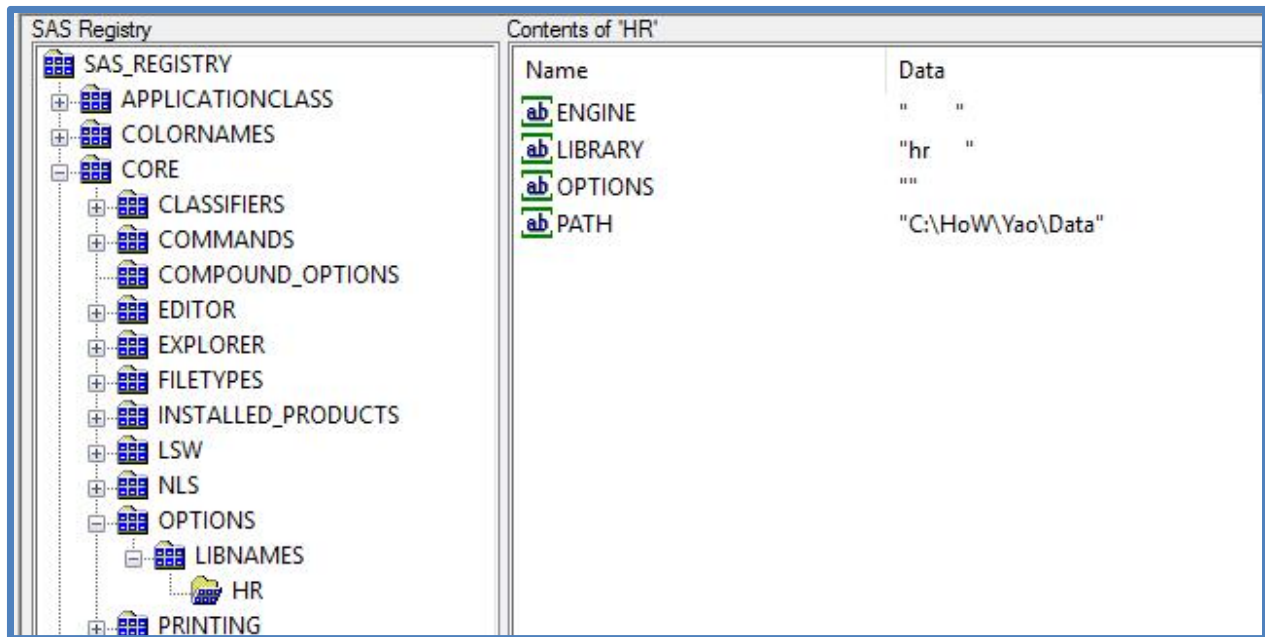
SAS Registry

SAS_REGISTRY
APPLICATIONCLASS
COLORNAMES
CORE
CLASSIFIERS
COMMANDS
COMPOUND_OPTIONS
EDITOR
EXPLORER
FILETYPES
INSTALLED_PRODUCTS
LSW
NLS
OPTIONS
LIBNAMES
HR
PRINTING

Contents of "HR"

| Name | Data |
|---|---|
| ENGINE | " " |
| LIBRARY | "hr " |
| OPTIONS | "" |
| PATH | "C:\HoW\Yao\Data" |